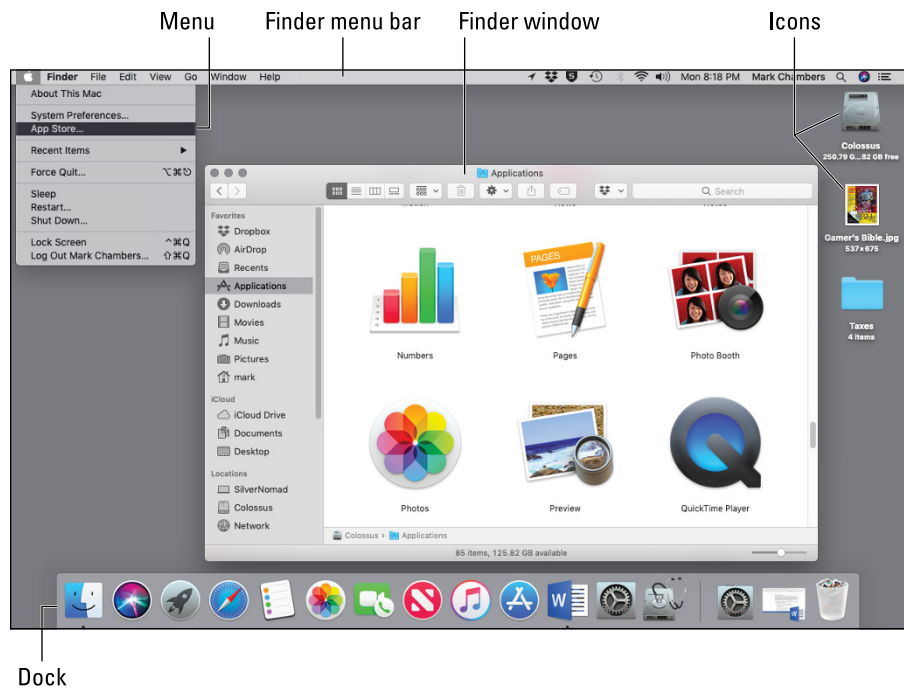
Menu
Finder menu bar
Finder window
Icons

Finder File Edit View Go Window Help
Mon 8:18 PM Mark Chambers

About This Mac
System Preferences...
App Store...
Recent Items
Force Quit... ⌥⌘⎋
Sleep
Restart...
Shut Down...
Lock Screen ^⌘Q
Log Out Mark Chambers... ⇧⌘Q

Applications

Search

Favorites
Dropbox
AirDrop
Recents
Applications
Downloads
Movies
Music
Pictures
mark
iCloud
iCloud Drive
Documents
Desktop
Locations
SilverNomad
Colossus
Network

Numbers
Pages
Photo Booth
Photos
Preview
QuickTime Player

Colossus > Applications
85 items, 125.82 GB available

Colossus
250.79 G...82 GB free
Gamer's Bible.jpg
537×675
Taxes
4 items

Dock